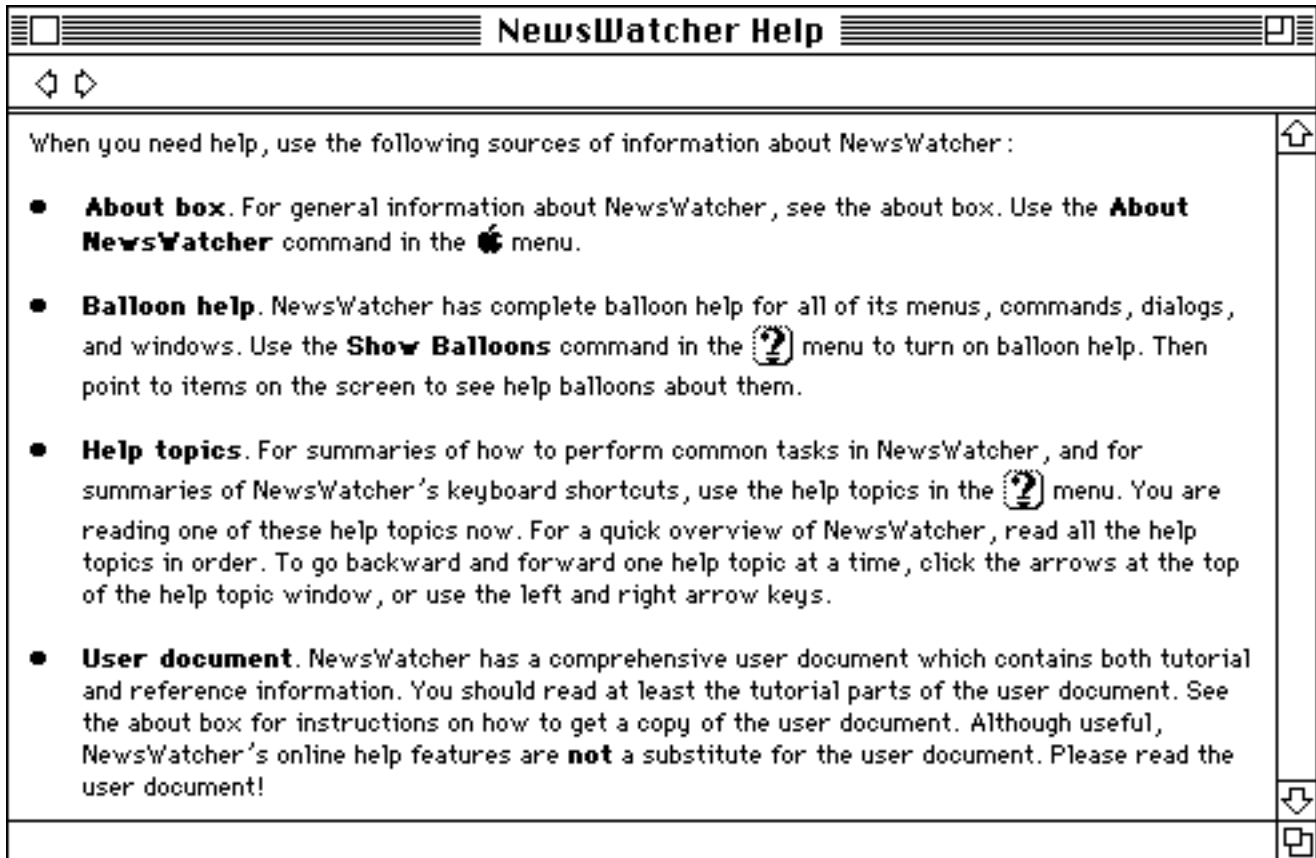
NewsWatcher Help

When you need help, use the following sources of information about NewsWatcher:

• **About box**. For general information about NewsWatcher, see the about box. Use the **About NewsWatcher** command in the menu.

• **Balloon help**. NewsWatcher has complete balloon help for all of its menus, commands, dialogs, and windows. Use the **Show Balloons** command in the menu to turn on balloon help. Then point to items on the screen to see help balloons about them.

• **Help topics**. For summaries of how to perform common tasks in NewsWatcher, and for summaries of NewsWatcher's keyboard shortcuts, use the help topics in the menu. You are reading one of these help topics now. For a quick overview of NewsWatcher, read all the help topics in order. To go backward and forward one help topic at a time, click the arrows at the top of the help topic window, or use the left and right arrow keys.

• **User document**. NewsWatcher has a comprehensive user document which contains both tutorial and reference information. You should read at least the tutorial parts of the user document. See the about box for instructions on how to get a copy of the user document. Although useful, NewsWatcher's online help features are **not** a substitute for the user document. Please read the user document!